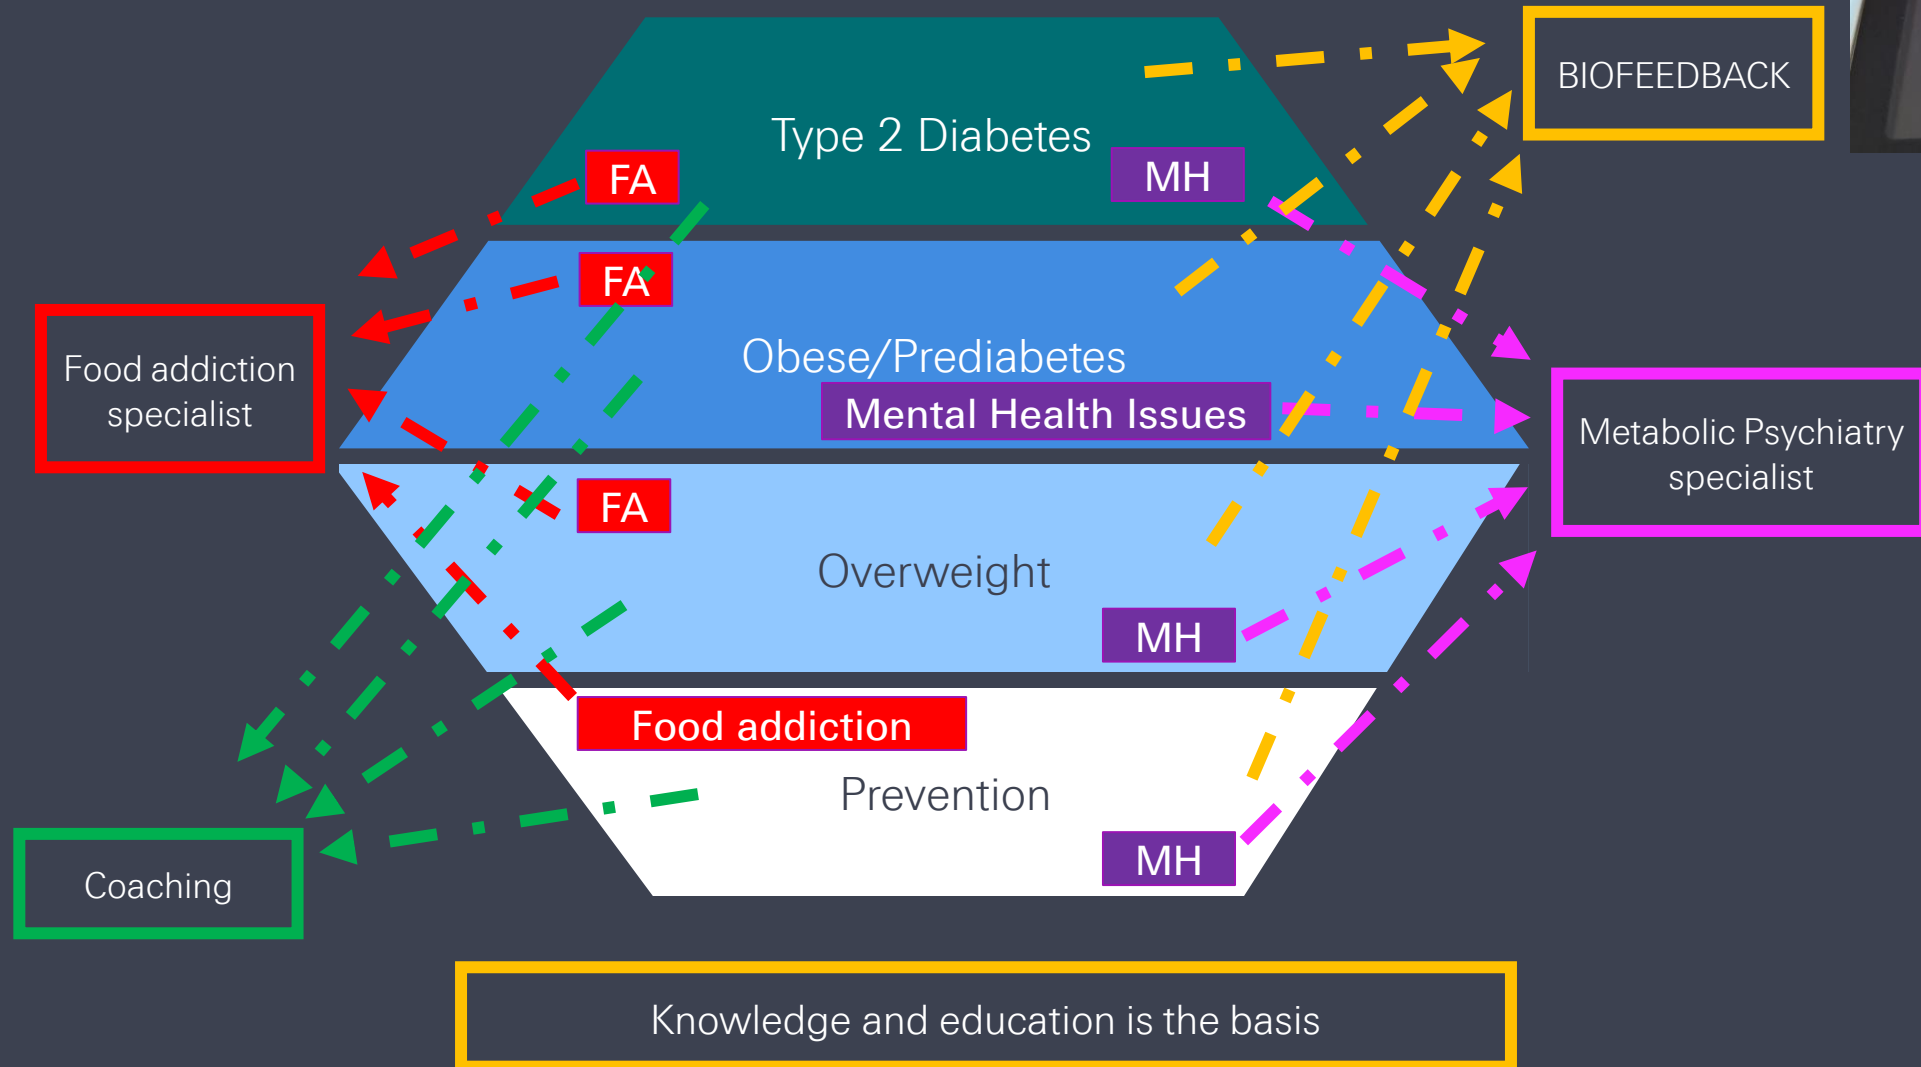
BIOFEEDBACK

Type 2 Diabetes

FA

MH

FA

Food addiction specialist

Obese/Prediabetes

Mental Health Issues

Metabolic Psychiatry specialist

FA

Overweight

MH

Food addiction

Prevention

MH

Coaching

Knowledge and education is the basis